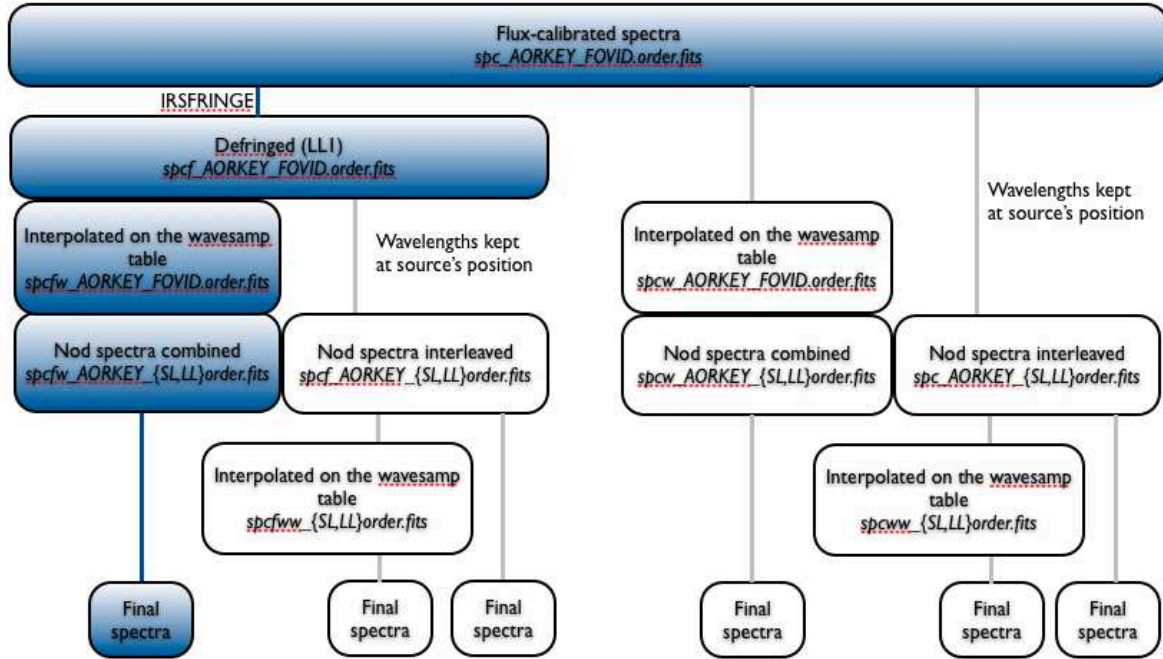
Flux-calibrated spectra
spc_AORKEY_FOVID.order.fits

IRSFRINGE

Defringed (LL1)
spcf_AORKEY_FOVID.order.fits

Interpolated on the wavesamp table
spcfw_AORKEY_FOVID.order.fits

Wavelengths kept at source's position

Nod spectra combined
spcfw_AORKEY_{SL,LL}order.fits

Nod spectra interleaved
spcf_AORKEY_{SL,LL}order.fits

Interpolated on the wavesamp table
spcfww_{SL,LL}order.fits

Final spectra

Final spectra

Final spectra

Interpolated on the wavesamp table
spcw_AORKEY_FOVID.order.fits

Wavelengths kept at source's position

Nod spectra combined
spcw_AORKEY_{SL,LL}order.fits

Nod spectra interleaved
spc_AORKEY_{SL,LL}order.fits

Interpolated on the wavesamp table
spcww_{SL,LL}order.fits

Final spectra

Final spectra

Final spectra